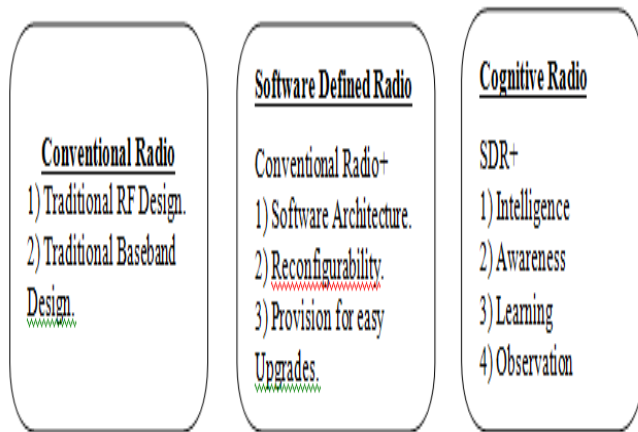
Conventional Radio
1) Traditional RF Design.
2) Traditional Baseband Design.

Software Defined Radio
Conventional Radio+
1) Software Architecture.
2) Reconfigurability.
3) Provision for easy Upgrades.

Cognitive Radio
SDR+
1) Intelligence
2) Awareness
3) Learning
4) Observation